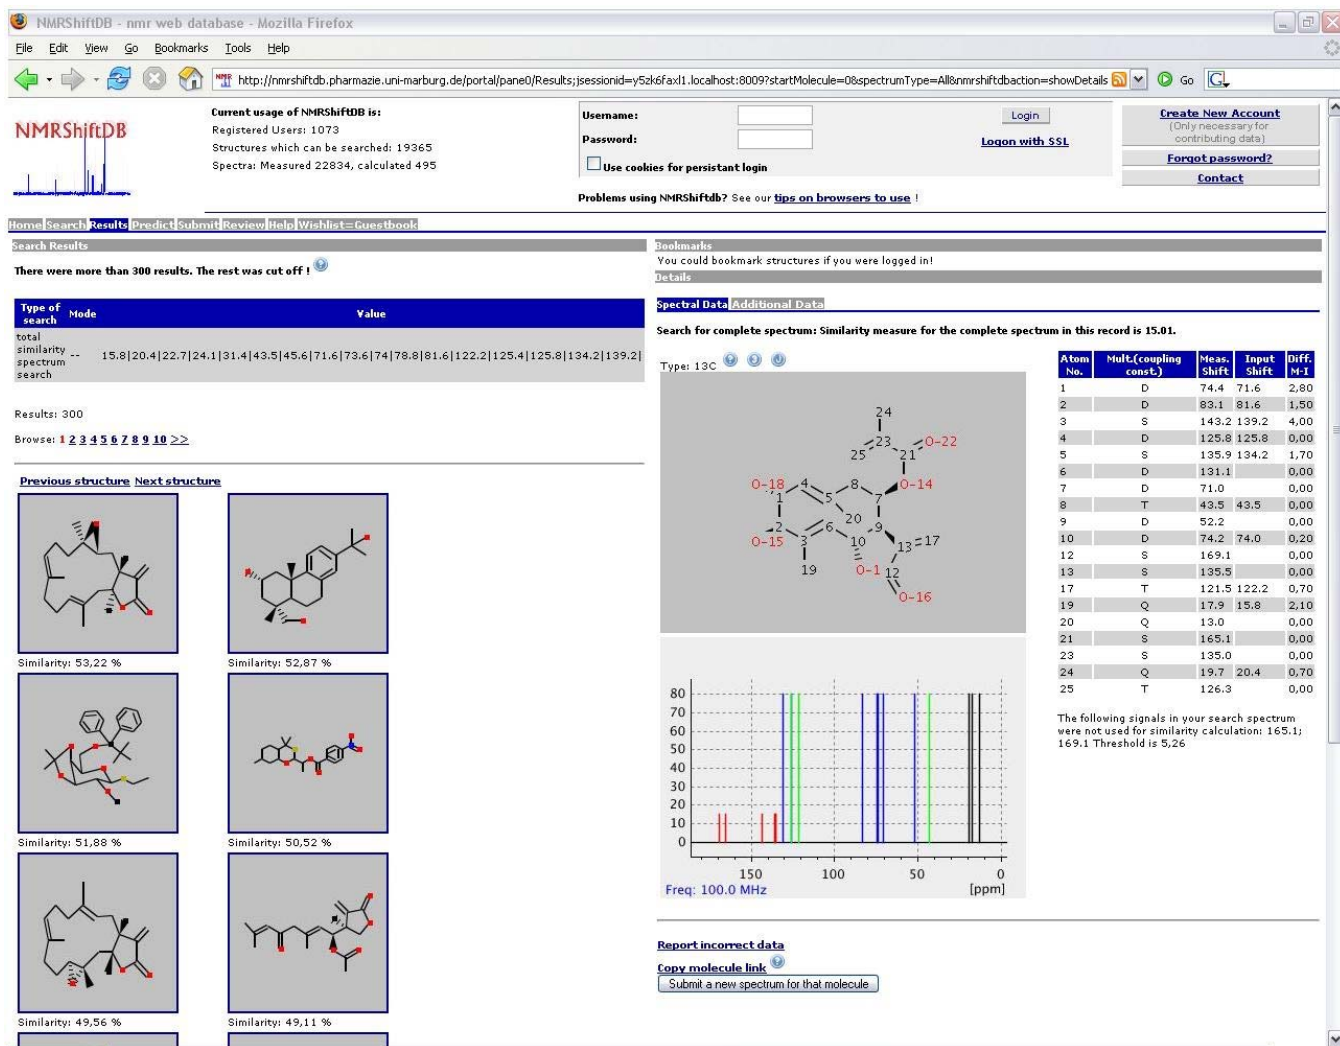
NMRShiftDB - nmr web database - Mozilla Firefox

File Edit View Go Bookmarks Tools Help

http://nmrshiftdb.pharmazie.uni-marburg.de/portal/pane0/Results;jsessionid=y5zk6faxl1.localhost:8009?startMolecule=0&spectrumType=All&nmrshiftdbaction=showDetails

Go

NMRShiftDB

Current usage of NMRShiftDB is:
Registered Users: 1073
Structures which can be searched: 19365
Spectra: Measured 22834, calculated 495

Username:
Password:
Use cookies for persistant login
Login
Logon with SSL

Create New Account
(Only necessary for contributing data)
Forgot password?
Contact

Problems using NMRShiftdb? See our tips on browsers to use !

Home Search Results Predict Submit Review Help Wishlist=Guestbook

Search Results

There were more than 300 results. The rest was cut off !

| Type of search | Mode | Value |
|---|---|---|
| total similarity spectrum search | -- | 15.8\|20.4\|22.7\|24.1\|31.4\|43.5\|45.6\|71.6\|73.6\|74\|78.8\|81.6\|122.2\|125.4\|125.8\|134.2\|139.2\| |

Results: 300

Browse: 1 2 3 4 5 6 7 8 9 10 >>

Previous structure Next structure

Similarity: 53,22 %
Similarity: 52,87 %
Similarity: 51,88 %
Similarity: 50,52 %
Similarity: 49,56 %
Similarity: 49,11 %

Bookmarks
You could bookmark structures if you were logged in!
Details

Spectral Data Additional Data

Search for complete spectrum: Similarity measure for the complete spectrum in this record is 15.01.

Type: 13C

24 23 25 21 O-22 O-14 O-18 1 4 5 8 7 20 2 6 9 O-15 3 10 13 17 19 O-1 12 O-16

80 70 60 50 40 30 20 10 0
150 100 50 0
Freq: 100.0 MHz [ppm]

| Atom No. | Mult.(coupling const.) | Meas. Shift | Input Shift | Diff. M-I |
|---|---|---|---|---|
| 1 | D | 74.4 | 71.6 | 2,80 |
| 2 | D | 83.1 | 81.6 | 1,50 |
| 3 | S | 143.2 | 139.2 | 4,00 |
| 4 | D | 125.8 | 125.8 | 0,00 |
| 5 | S | 135.9 | 134.2 | 1,70 |
| 6 | D | 131.1 | | 0,00 |
| 7 | D | 71.0 | | 0,00 |
| 8 | T | 43.5 | 43.5 | 0,00 |
| 9 | D | 52.2 | | 0,00 |
| 10 | D | 74.2 | 74.0 | 0,20 |
| 12 | S | 169.1 | | 0,00 |
| 13 | S | 135.5 | | 0,00 |
| 17 | T | 121.5 | 122.2 | 0,70 |
| 19 | Q | 17.9 | 15.8 | 2,10 |
| 20 | Q | 13.0 | | 0,00 |
| 21 | S | 165.1 | | 0,00 |
| 23 | S | 135.0 | | 0,00 |
| 24 | Q | 19.7 | 20.4 | 0,70 |
| 25 | T | 126.3 | | 0,00 |

The following signals in your search spectrum were not used for similarity calculation: 165.1; 169.1 Threshold is 5,26

Report incorrect data
Copy molecule link
Submit a new spectrum for that molecule